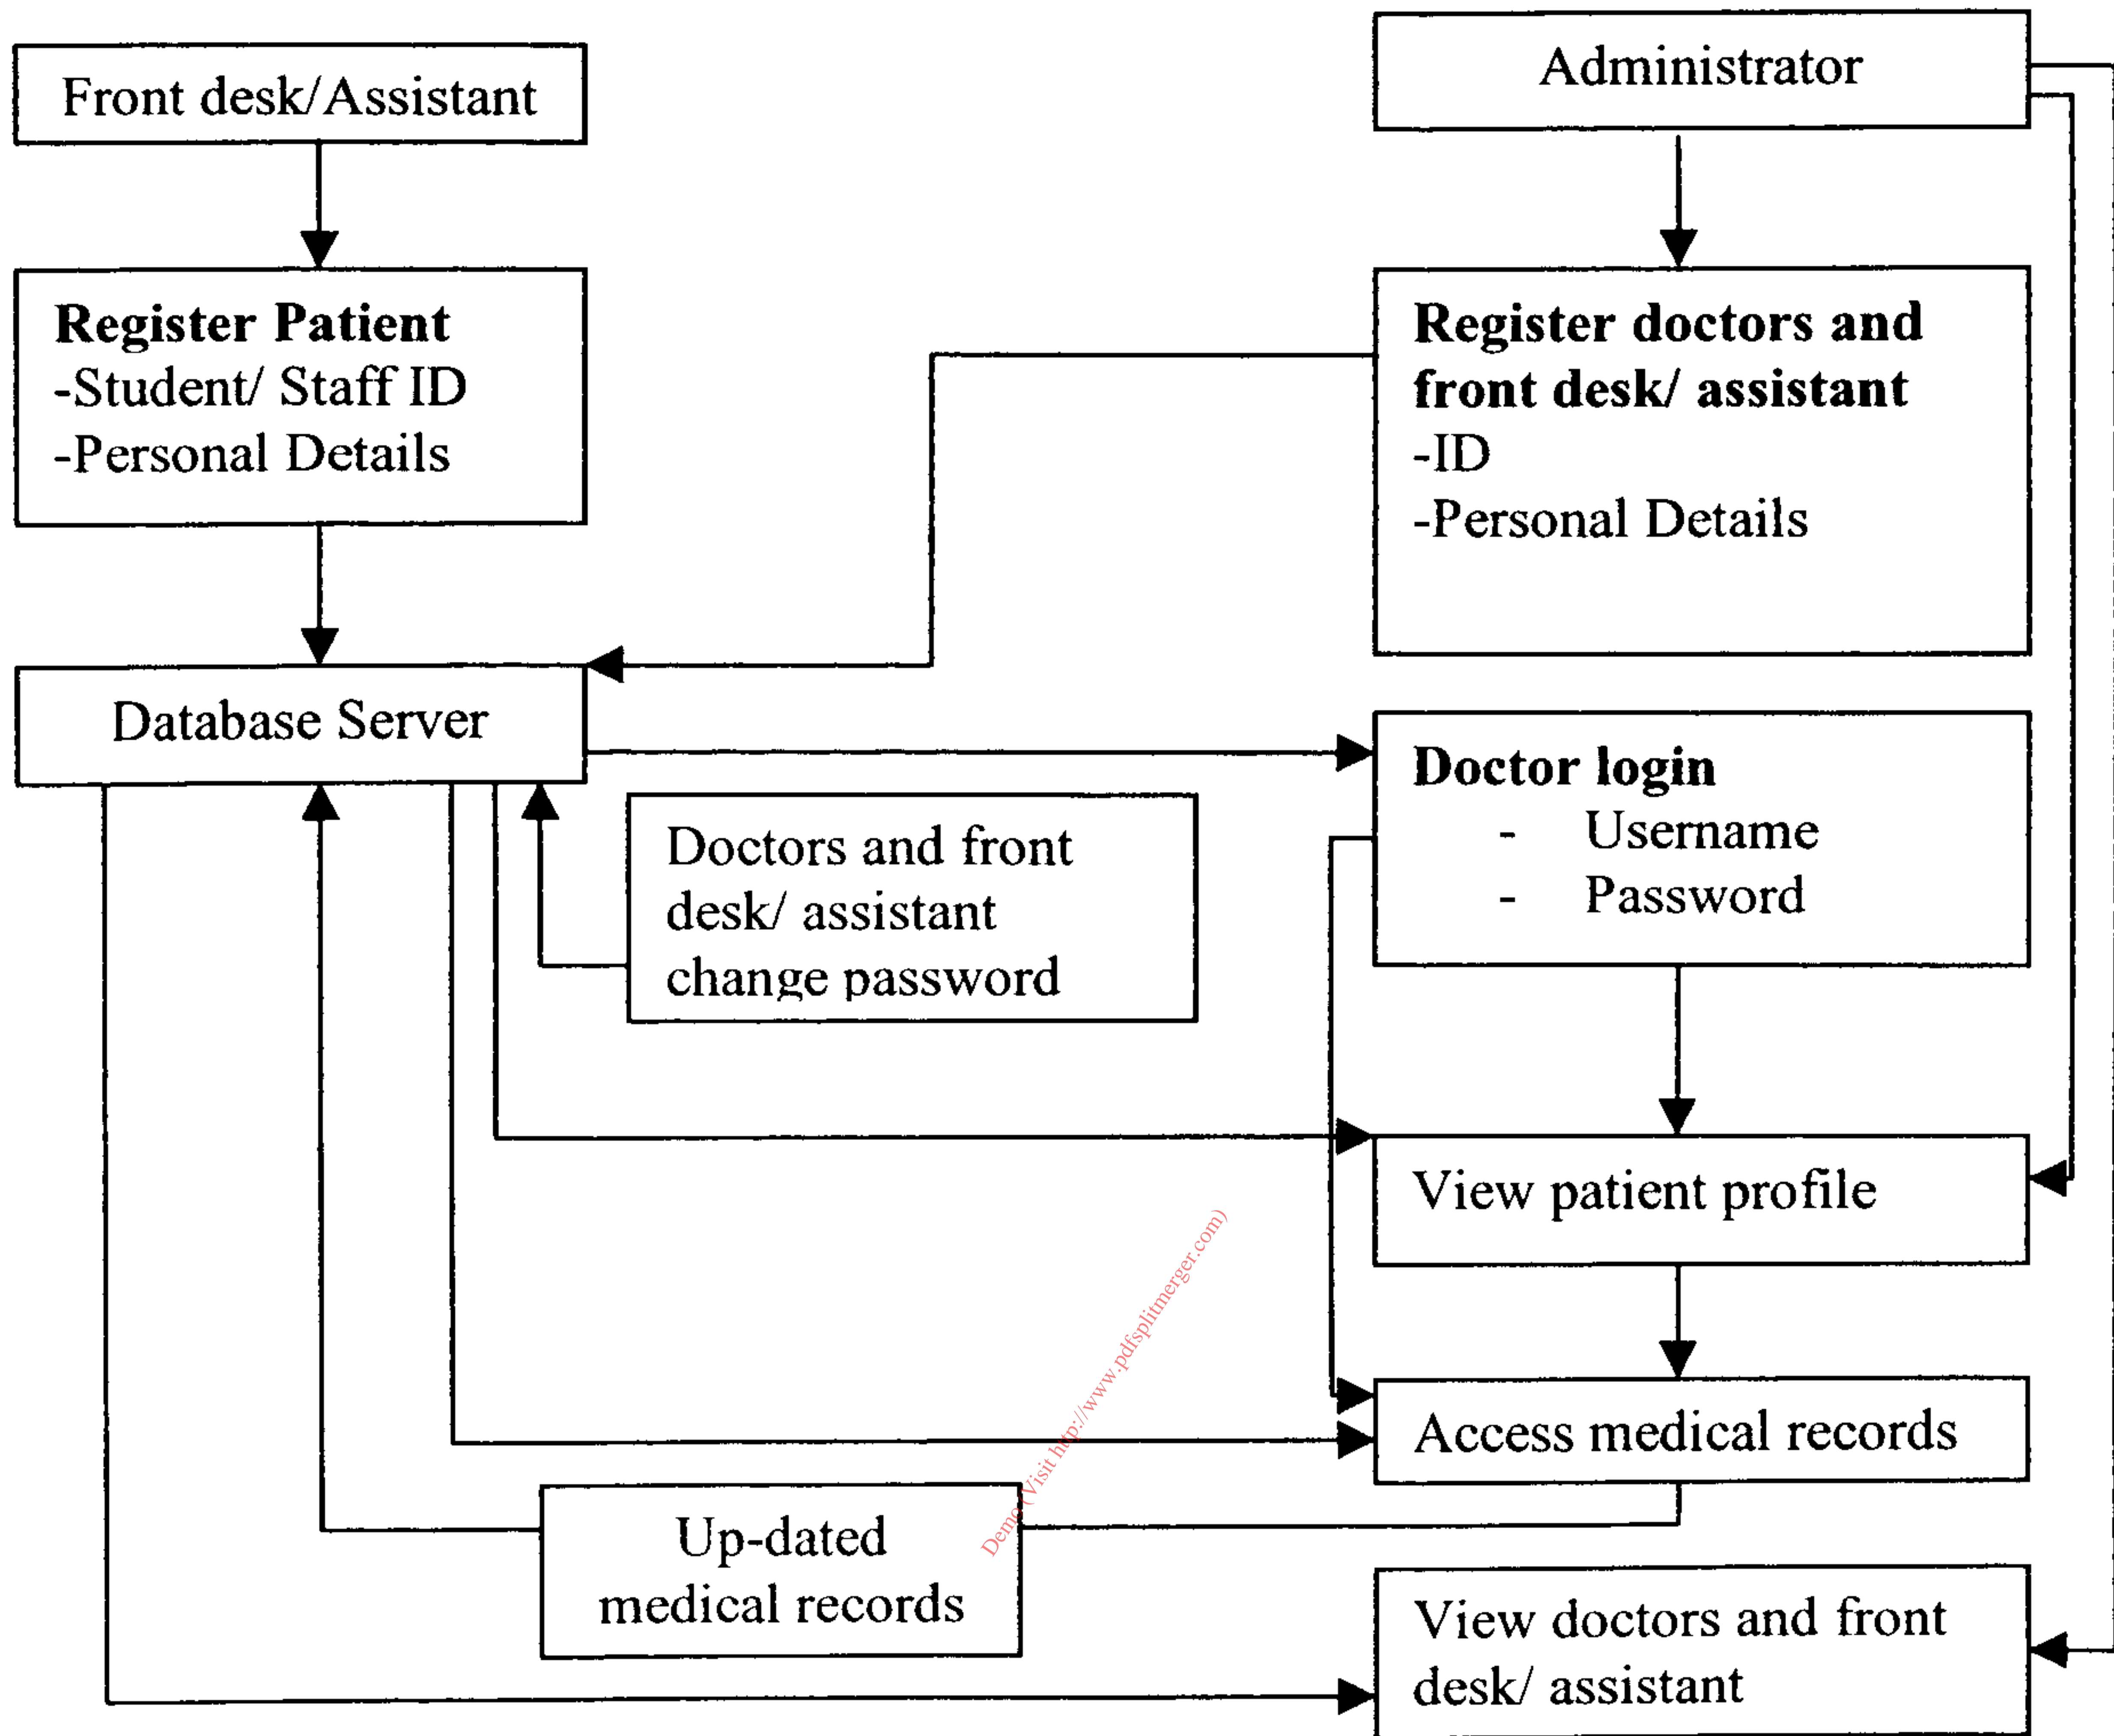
Front desk/Assistant

Administrator

**Register Patient**
-Student/ Staff ID
-Personal Details

**Register doctors and front desk/ assistant**
-ID
-Personal Details

Database Server

**Doctor login**
- Username
- Password

Doctors and front desk/ assistant change password

View patient profile

Access medical records

Up-dated medical records

View doctors and front desk/ assistant

Demo (Visit http://www.pdfsplitmerger.com)